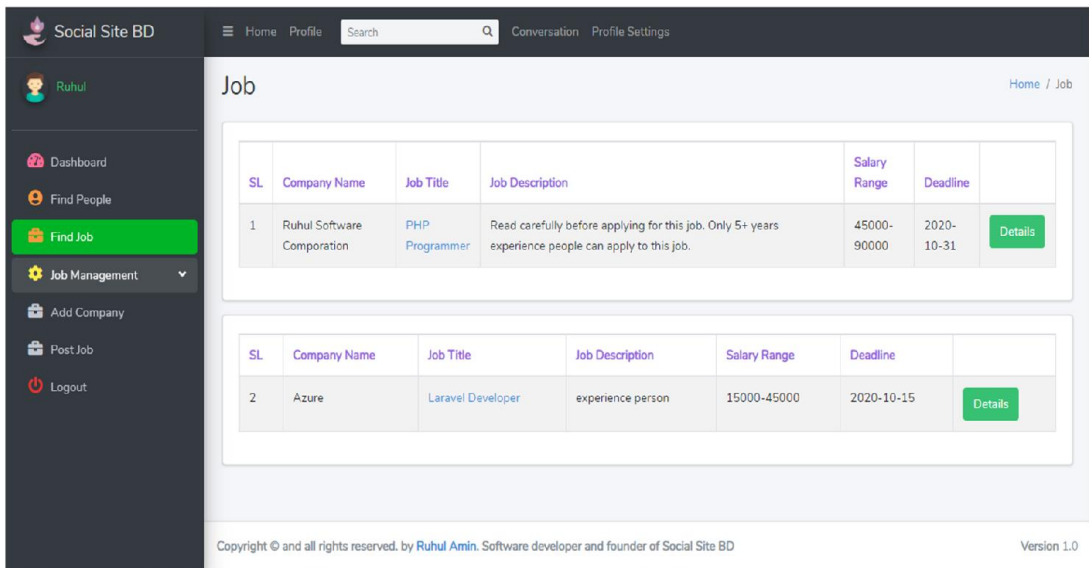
Social Site BD

☰ Home Profile Search Conversation Profile Settings

Ruhul

Dashboard
Find People
Find Job
Job Management
Add Company
Post Job
Logout

Job

Home / Job

| SL | Company Name | Job Title | Job Description | Salary Range | Deadline | |
|---|---|---|---|---|---|---|
| 1 | Ruhul Software Comporation | PHP Programmer | Read carefully before applying for this job. Only 5+ years experience people can apply to this job. | 45000-90000 | 2020-10-31 | Details |

| SL | Company Name | Job Title | Job Description | Salary Range | Deadline | |
|---|---|---|---|---|---|---|
| 2 | Azure | Laravel Developer | experience person | 15000-45000 | 2020-10-15 | Details |

Copyright © and all rights reserved. by Ruhul Amin. Software developer and founder of Social Site BD

Version 1.0